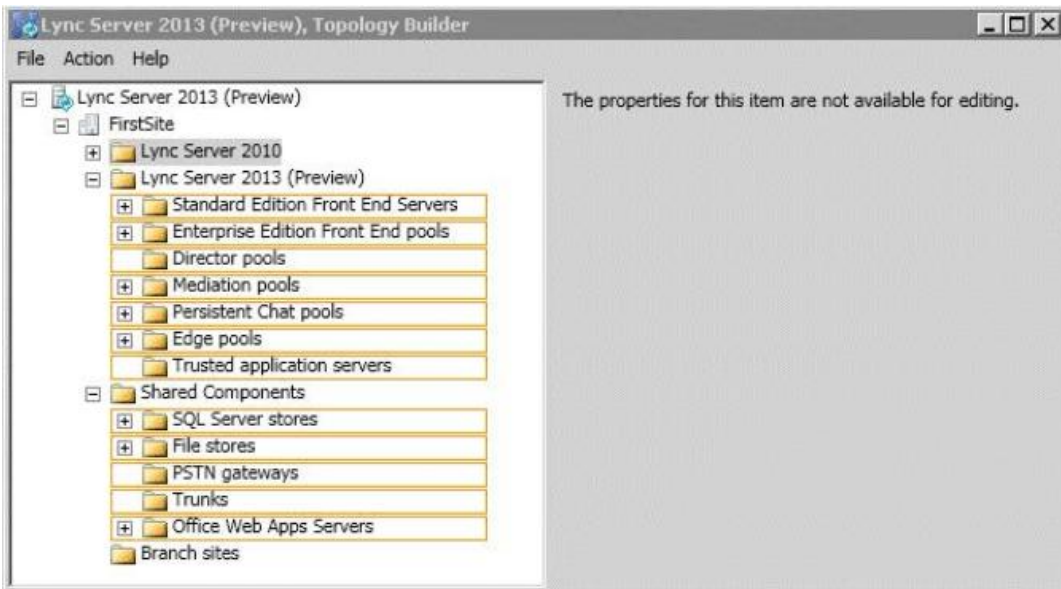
Lync Server 2013 (Preview), Topology Builder

File Action Help

Lync Server 2013 (Preview)
FirstSite
Lync Server 2010
Lync Server 2013 (Preview)
Standard Edition Front End Servers
Enterprise Edition Front End pools
Director pools
Mediation pools
Persistent Chat pools
Edge pools
Trusted application servers
Shared Components
SQL Server stores
File stores
PSTN gateways
Trunks
Office Web Apps Servers
Branch sites

The properties for this item are not available for editing.